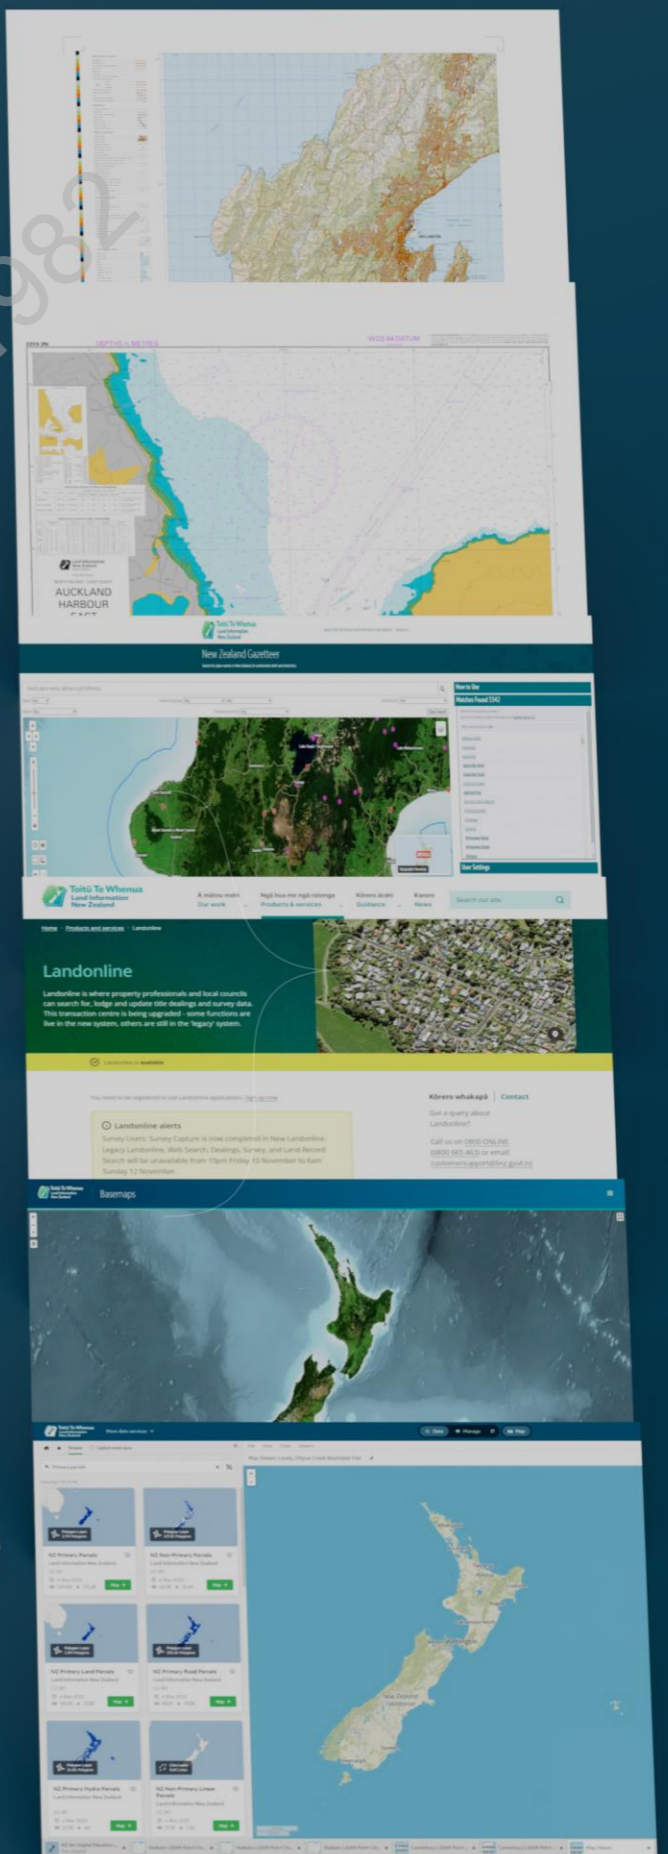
1982

WELLINGTON

DEPTHS in METRES

WGS 84 DATUM

AUCKLAND HARBOUR EAST

Toitū Te Whenua Land Information New Zealand

New Zealand Gazetteer

How to Use

Matches Found 5342

User Settings

Toitū Te Whenua Land Information New Zealand

Ā mātou mahi Our work

Ngā hua me ngā ratonga Products & services

Kōrero ārahi Guidance

Karere News

Search our site

Home › Products and services › Landonline

Landonline

Landonline is where property professionals and local councils can search for, lodge and update title dealings and survey data. This transaction centre is being upgraded - some functions are live in the new system, others are still in the 'legacy' system.

Landonline is available

You need to be registered to use Landonline applications. Sign up now

Landonline alerts

Survey Users: Survey Capture is now completed in New Landonline. Legacy Landonline, Web Search, Dealings, Survey, and Land Record Search will be unavailable from 10pm Friday 10 November to 6am Sunday 12 November.

Kōrero whakapā | Contact

Got a query about Landonline?

Call us on 0800 ONLINE (0800 665 463) or email customersupport@linz.govt.nz

Basemaps

Toitū Te Whenua Land Information New Zealand

Data

Manage

Map

NZ Primary Parcels

NZ Non-Primary Parcels

NZ Primary Land Parcels

NZ Primary Road Parcels

NZ Primary Hydro Parcels

NZ Non-Primary Linear Parcels

Map

New Zealand